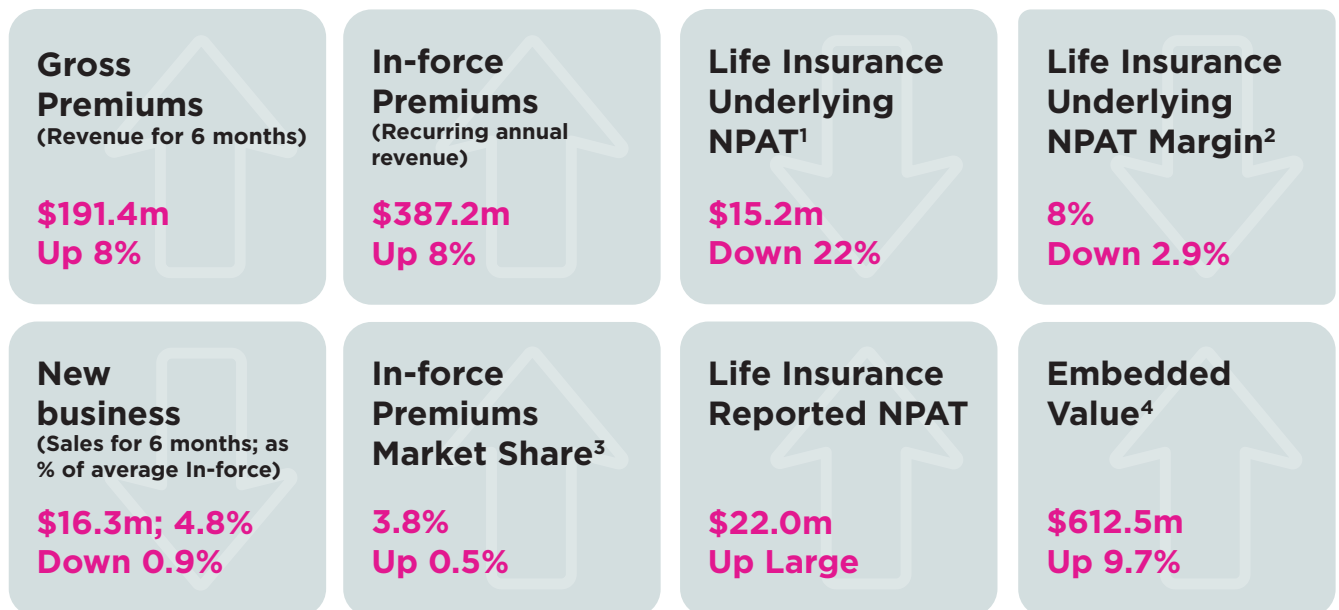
Gross Premiums
(Revenue for 6 months)

$191.4m
Up 8%

In-force Premiums
(Recurring annual revenue)

$387.2m
Up 8%

Life Insurance Underlying NPAT$^1$

$15.2m
Down 22%

Life Insurance Underlying NPAT Margin$^2$

8%
Down 2.9%

New business
(Sales for 6 months; as % of average In-force)

$16.3m; 4.8%
Down 0.9%

In-force Premiums Market Share$^3$

3.8%
Up 0.5%

Life Insurance Reported NPAT

$22.0m
Up Large

Embedded Value$^4$

$612.5m
Up 9.7%